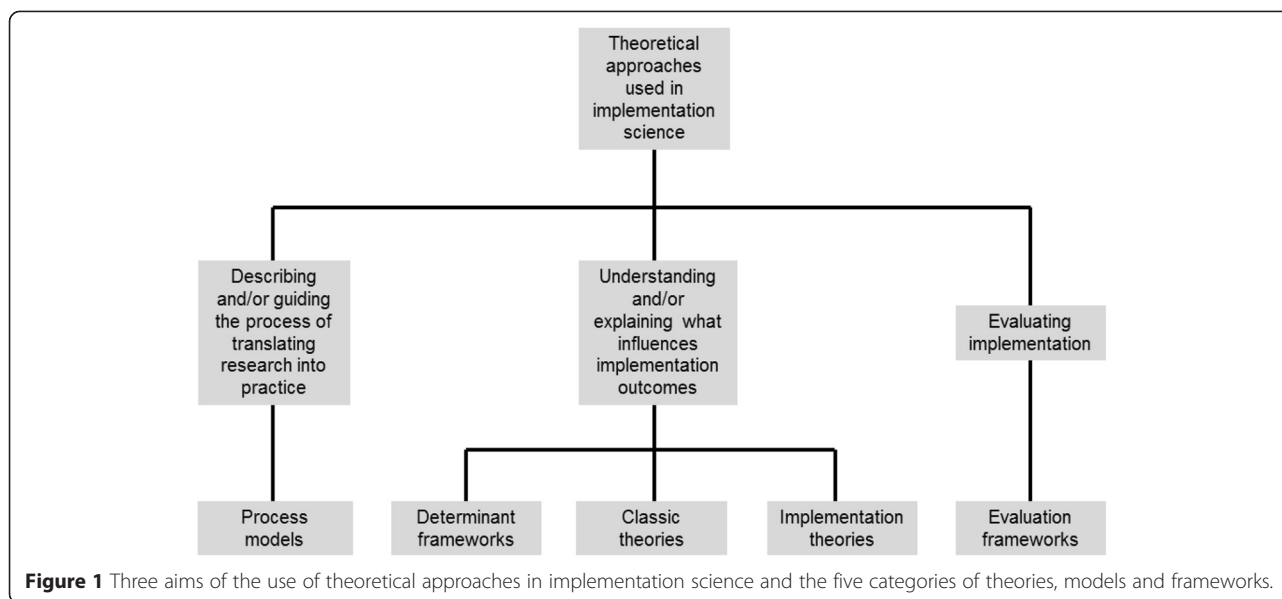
Theoretical approaches used in implementation science

Describing and/or guiding the process of translating research into practice

Understanding and/or explaining what influences implementation outcomes

Evaluating implementation

Process models

Determinant frameworks

Classic theories

Implementation theories

Evaluation frameworks

**Figure 1** Three aims of the use of theoretical approaches in implementation science and the five categories of theories, models and frameworks.